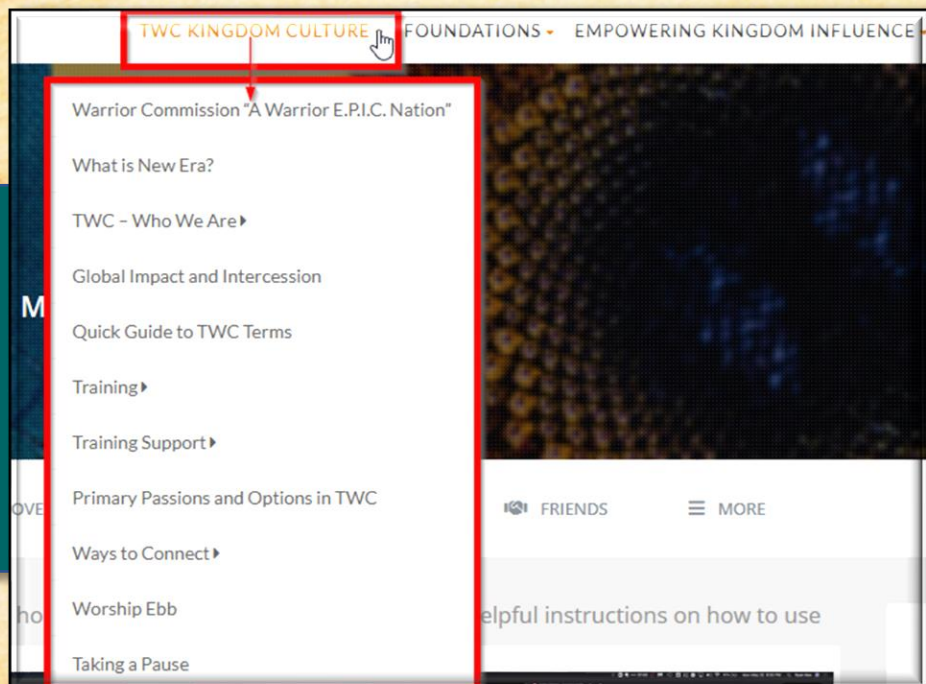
TWC KINGDOM CULTURE FOUNDATIONS EMPOWERING KINGDOM INFLUENCE

Warrior Commission "A Warrior E.P.I.C. Nation"

What is New Era?

TWC – Who We Are

Global Impact and Intercession

Quick Guide to TWC Terms

Training

Training Support

Primary Passions and Options in TWC

Ways to Connect

Worship Ebb

Taking a Pause

M

OVE

FRIENDS

MORE

ho

elpful instructions on how to use